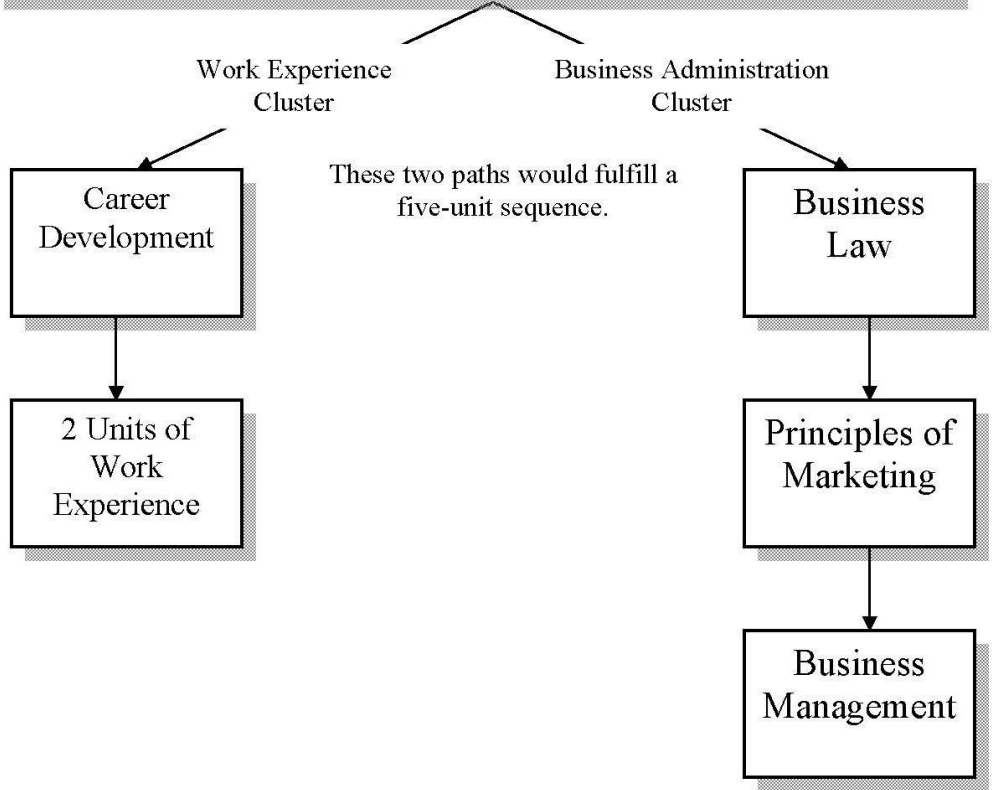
Work Experience Cluster

Business Administration Cluster

These two paths would fulfill a five-unit sequence.

Career Development

2 Units of Work Experience

Business Law

Principles of Marketing

Business Management